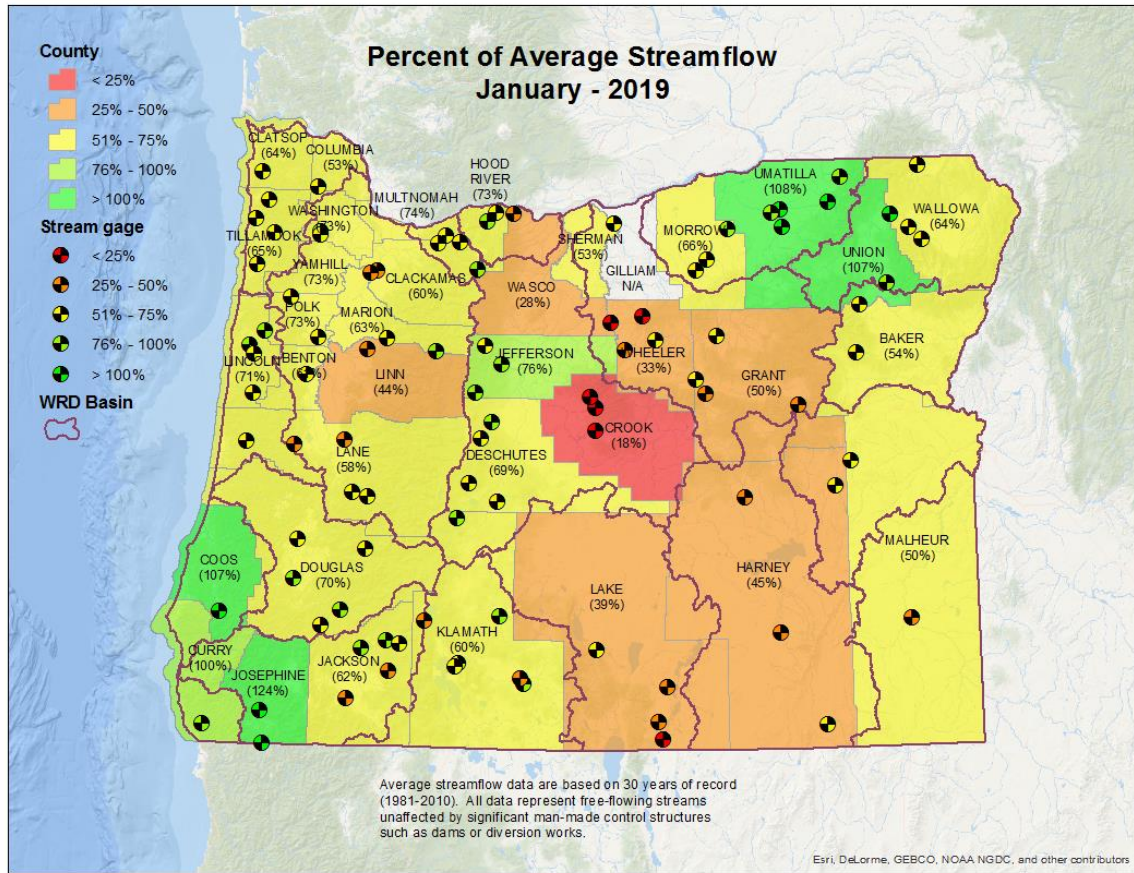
Percent of Average Streamflow
January - 2019

County
< 25%
25% - 50%
51% - 75%
76% - 100%
> 100%

Stream gage
< 25%
25% - 50%
51% - 75%
76% - 100%
> 100%

WRD Basin

CLATSOP (64%)
COLUMBIA (53%)
HOOD RIVER (73%)
MULTNOMAH (74%)
WASHINGTON (73%)
TILLAMOOK (65%)
YAMHILL (73%)
CLACKAMAS (60%)
POLK (73%)
MARION (63%)
LINCOLN (71%)
BENTON (6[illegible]%)
LINN (44%)
LANE (58%)
COOS (107%)
DOUGLAS (70%)
CURRY (100%)
JOSEPHINE (124%)
JACKSON (62%)
KLAMATH (60%)
LAKE (39%)
DESCHUTES (69%)
JEFFERSON (76%)
WASCO (28%)
SHERMAN (53%)
GILLIAM N/A
MORROW (66%)
UMATILLA (108%)
UNION (107%)
WALLOWA (64%)
WHEELER (33%)
CROOK (18%)
GRANT (50%)
BAKER (54%)
HARNEY (45%)
MALHEUR (50%)

Average streamflow data are based on 30 years of record (1981-2010). All data represent free-flowing streams unaffected by significant man-made control structures such as dams or diversion works.

Esri, DeLorme, GEBCO, NOAA NGDC, and other contributors